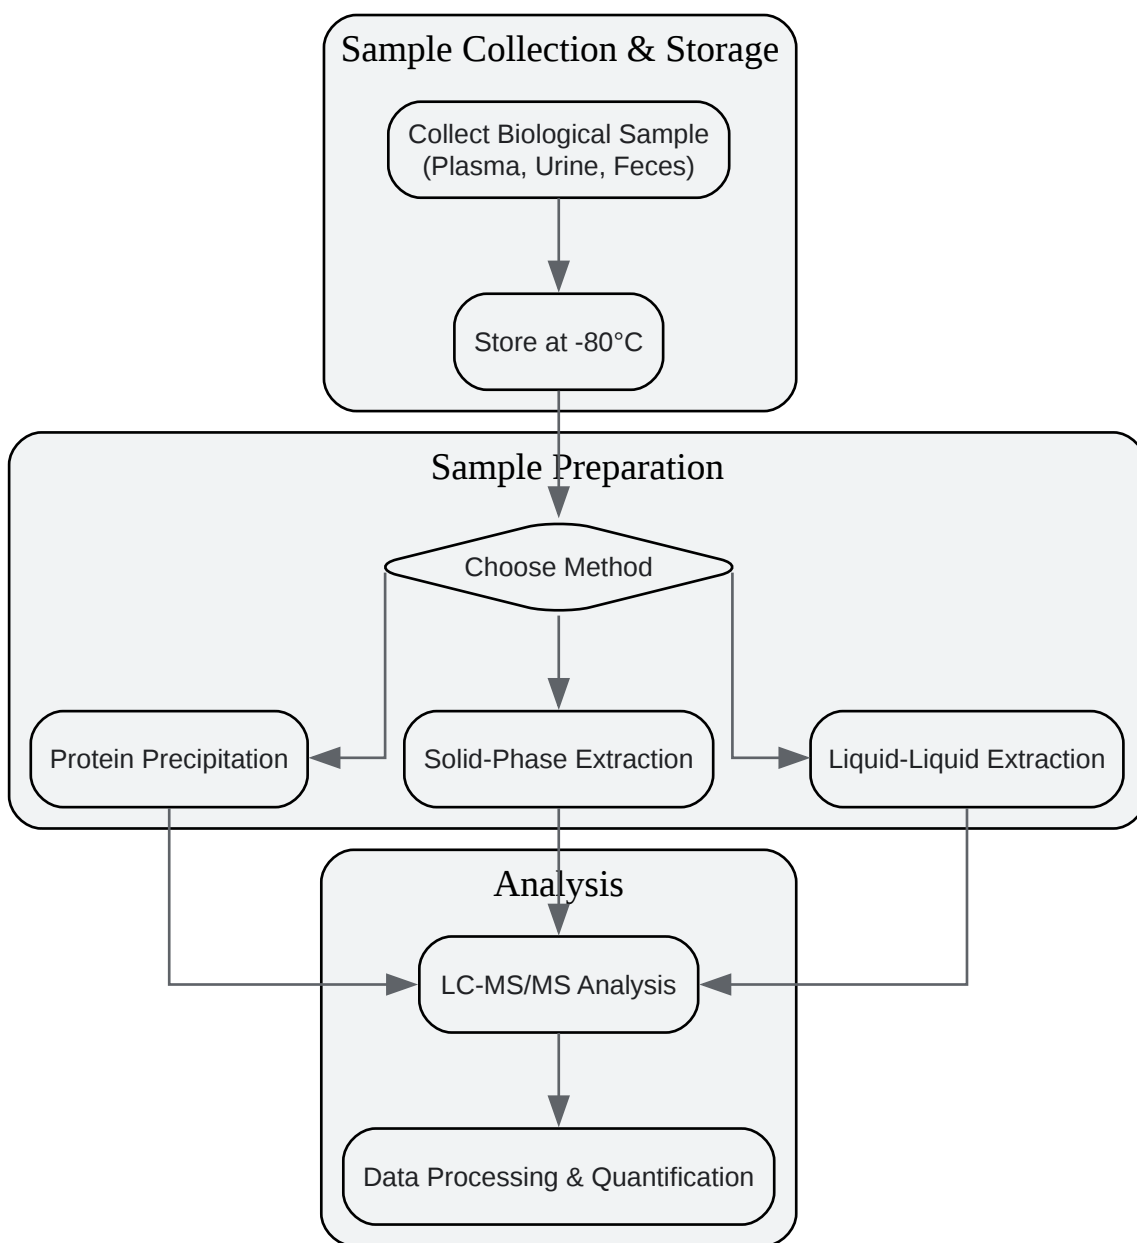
Sample Collection & Storage

Collect Biological Sample (Plasma, Urine, Feces)

Store at -80°C

Sample Preparation

Choose Method

Protein Precipitation

Solid-Phase Extraction

Liquid-Liquid Extraction

Analysis

LC-MS/MS Analysis

Data Processing & Quantification